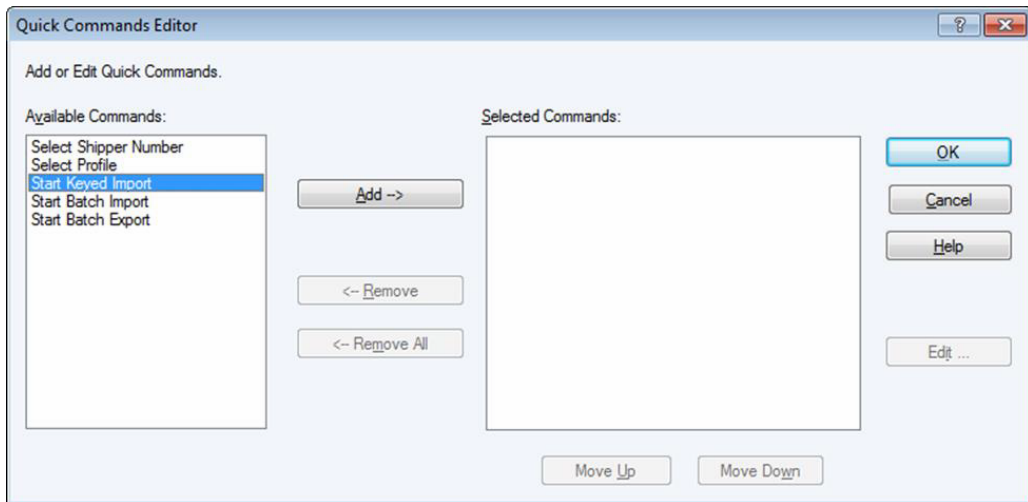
Quick Commands Editor

?

Add or Edit Quick Commands.

Available Commands:

Select Shipper Number
Select Profile
Start Keyed Import
Start Batch Import
Start Batch Export

Add -->

<-- Remove

<-- Remove All

Selected Commands:

Move Up

Move Down

OK

Cancel

Help

Edit ...